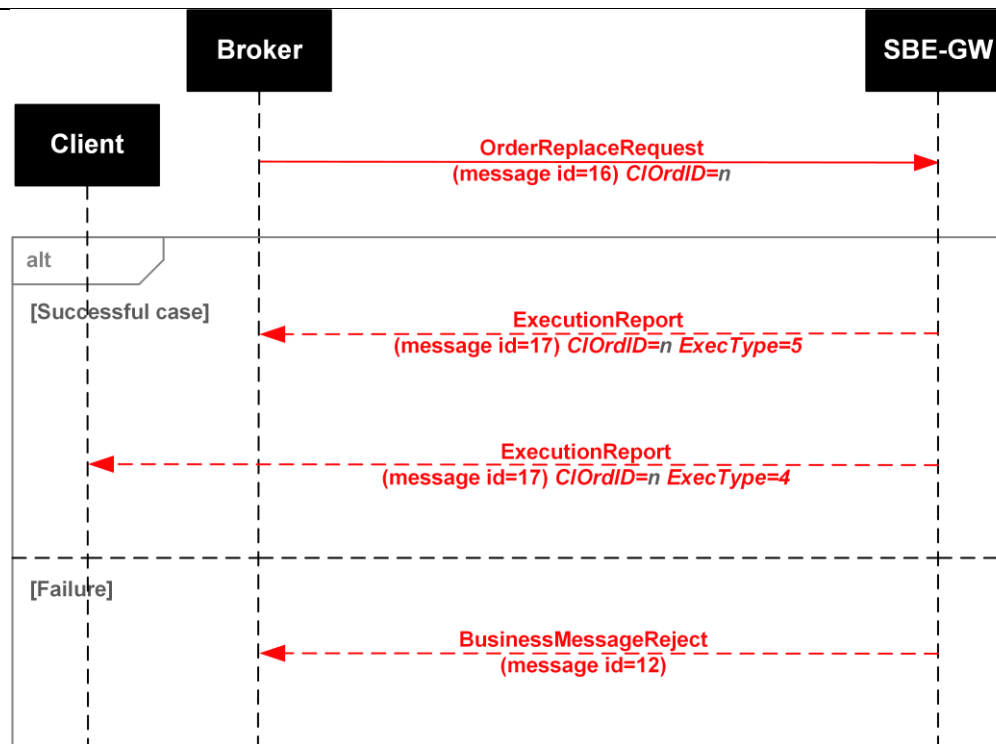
Broker

SBE-GW

Client

OrderReplaceRequest
(message id=16) ClOrdID=n

alt

[Successful case]

ExecutionReport
(message id=17) ClOrdID=n ExecType=5

ExecutionReport
(message id=17) ClOrdID=n ExecType=4

[Failure]

BusinessMessageReject
(message id=12)